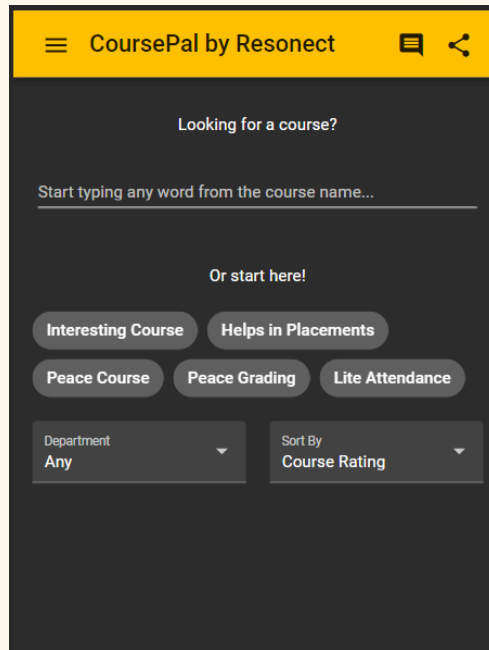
CoursePal by Resonect

Looking for a course?

Start typing any word from the course name...

Or start here!

Interesting Course
Helps in Placements
Peace Course
Peace Grading
Lite Attendance

Department
Any

Sort By
Course Rating